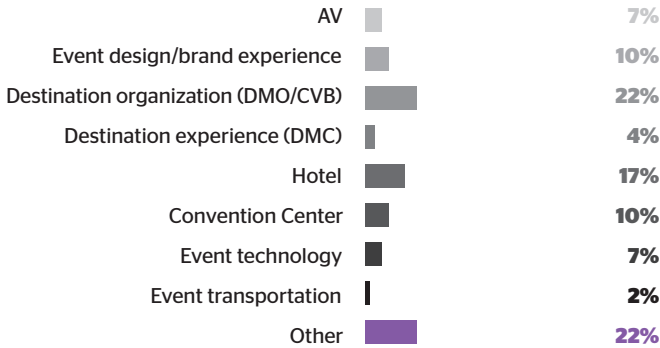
| | |
|---|---|
| AV | 7% |
| Event design/brand experience | 10% |
| Destination organization (DMO/CVB) | 22% |
| Destination experience (DMC) | 4% |
| Hotel | 17% |
| Convention Center | 10% |
| Event technology | 7% |
| Event transportation | 2% |
| Other | 22% |